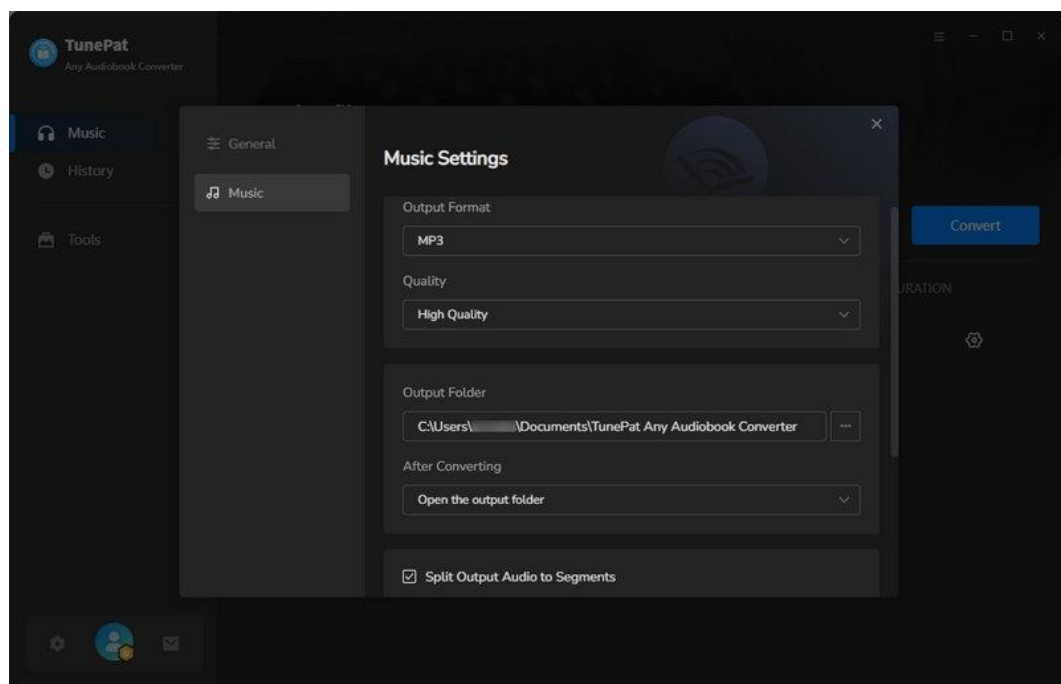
TunePat
Any Audiobook Converter

Music
History
Tools

General
Music

Music Settings

Output Format
MP3

Quality
High Quality

Output Folder
C:\Users\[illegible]\Documents\TunePat Any Audiobook Converter
...

After Converting
Open the output folder

Split Output Audio to Segments

Convert
URATION